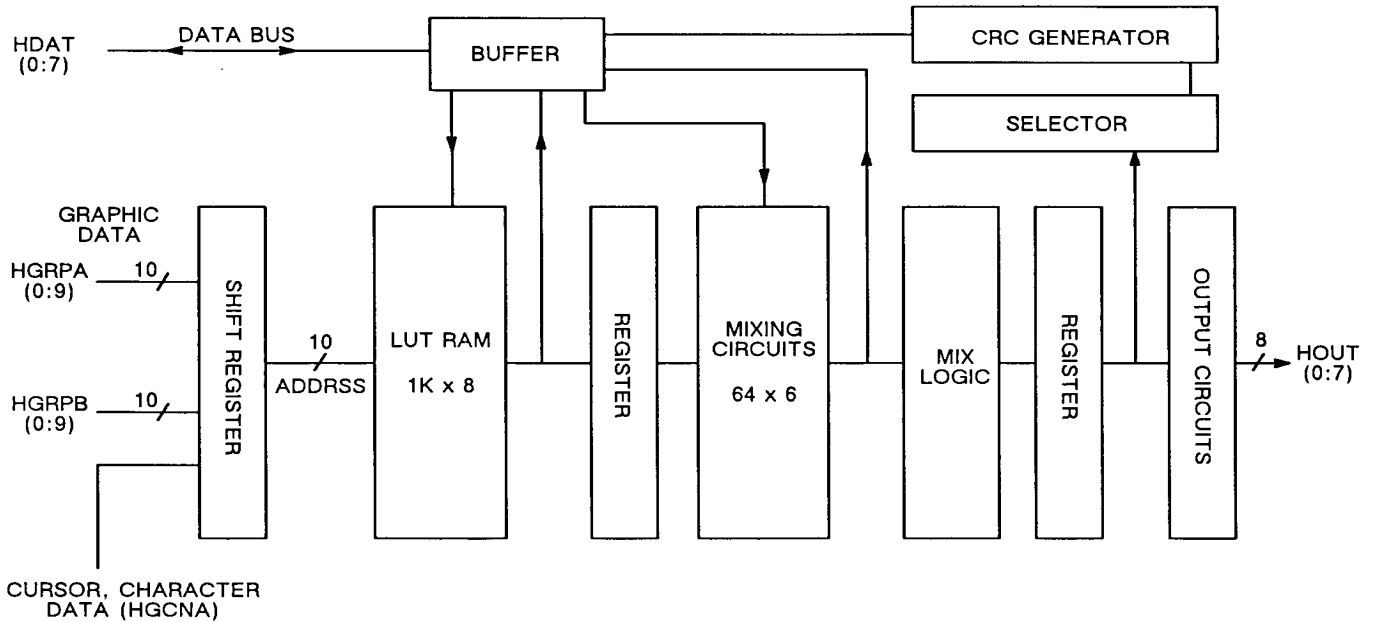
HDAT (0:7)

DATA BUS

BUFFER

CRC GENERATOR

SELECTOR

GRAPHIC DATA

HGRPA (0:9)

10

HGRPB (0:9)

10

SHIFT REGISTER

10

ADDRSS

LUT RAM

1K x 8

REGISTER

MIXING CIRCUITS

64 x 6

MIX LOGIC

REGISTER

OUTPUT CIRCUITS

8

HOUT (0:7)

CURSOR, CHARACTER DATA (HGCNA)